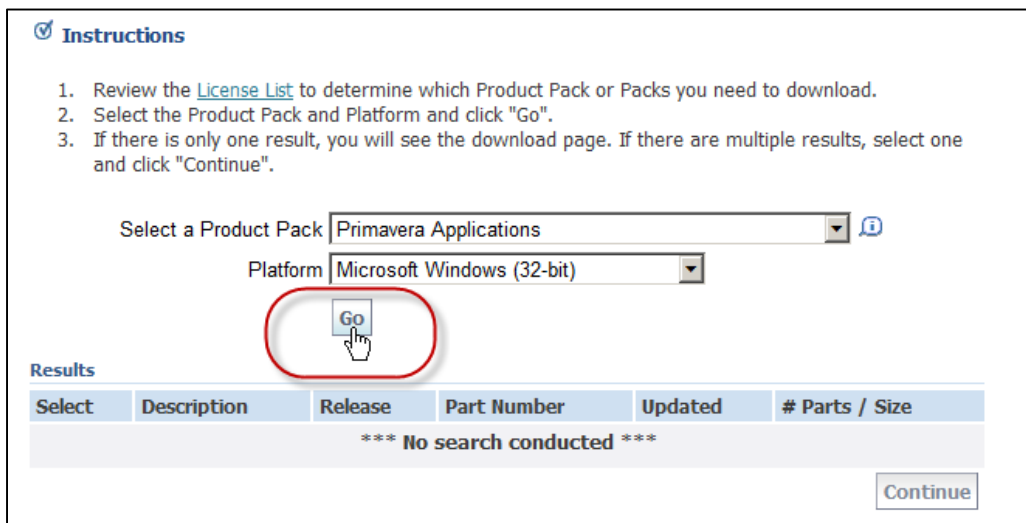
Instructions

1. Review the License List to determine which Product Pack or Packs you need to download.
2. Select the Product Pack and Platform and click "Go".
3. If there is only one result, you will see the download page. If there are multiple results, select one and click "Continue".

Select a Product Pack Primavera Applications

Platform Microsoft Windows (32-bit)

Go

Results

| Select | Description | Release | Part Number | Updated | # Parts / Size |
|---|---|---|---|---|---|
| *** No search conducted *** | | | | | |

Continue